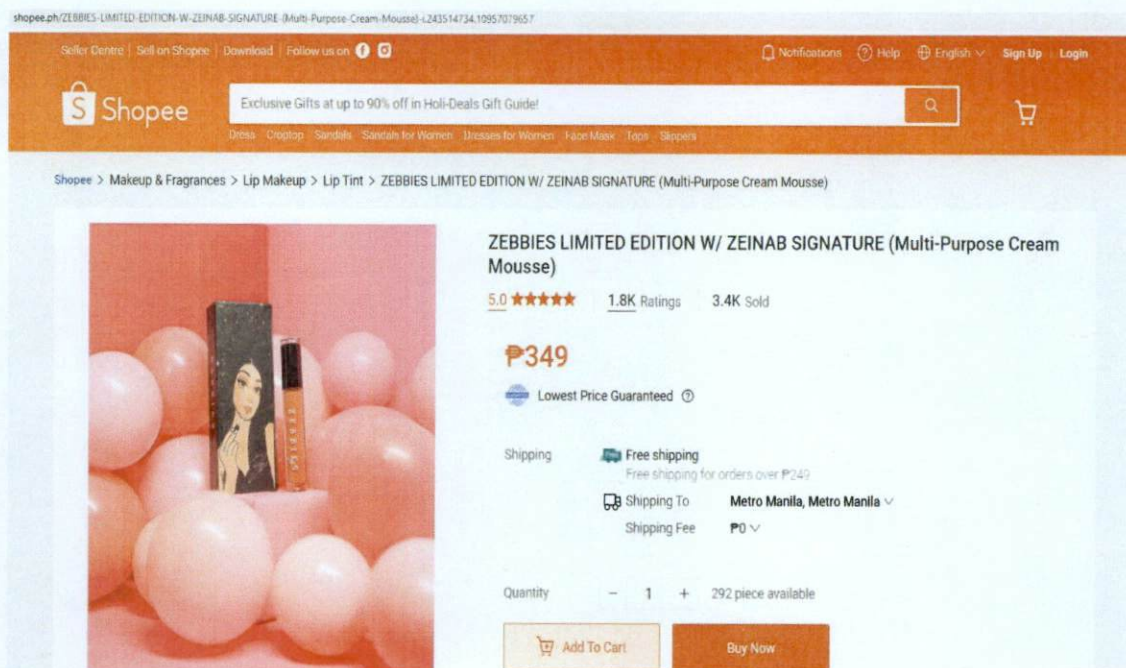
shopee.ph/ZEBBIES-LIMITED-EDITION-W-ZEINAB-SIGNATURE-(Multi-Purpose-Cream-Mousse)-i.243514734.10957079657

Seller Centre | Sell on Shopee | Download | Follow us on

Notifications Help English Sign Up | Login

Shopee

Exclusive Gifts at up to 90% off in Holi-Deals Gift Guide!

Dress Croptop Sandals Sandals for Women Dresses for Women Face Mask Tops Slippers

Shopee > Makeup & Fragrances > Lip Makeup > Lip Tint > ZEBBIES LIMITED EDITION W/ ZEINAB SIGNATURE (Multi-Purpose Cream Mousse)

ZEBBIES LIMITED EDITION W/ ZEINAB SIGNATURE (Multi-Purpose Cream Mousse)

5.0 ★★★★★ 1.8K Ratings 3.4K Sold

₱349

Lowest Price Guaranteed

Shipping Free shipping
Free shipping for orders over ₱249
Shipping To Metro Manila, Metro Manila
Shipping Fee ₱0

Quantity − 1 + 292 piece available

Add To Cart Buy Now